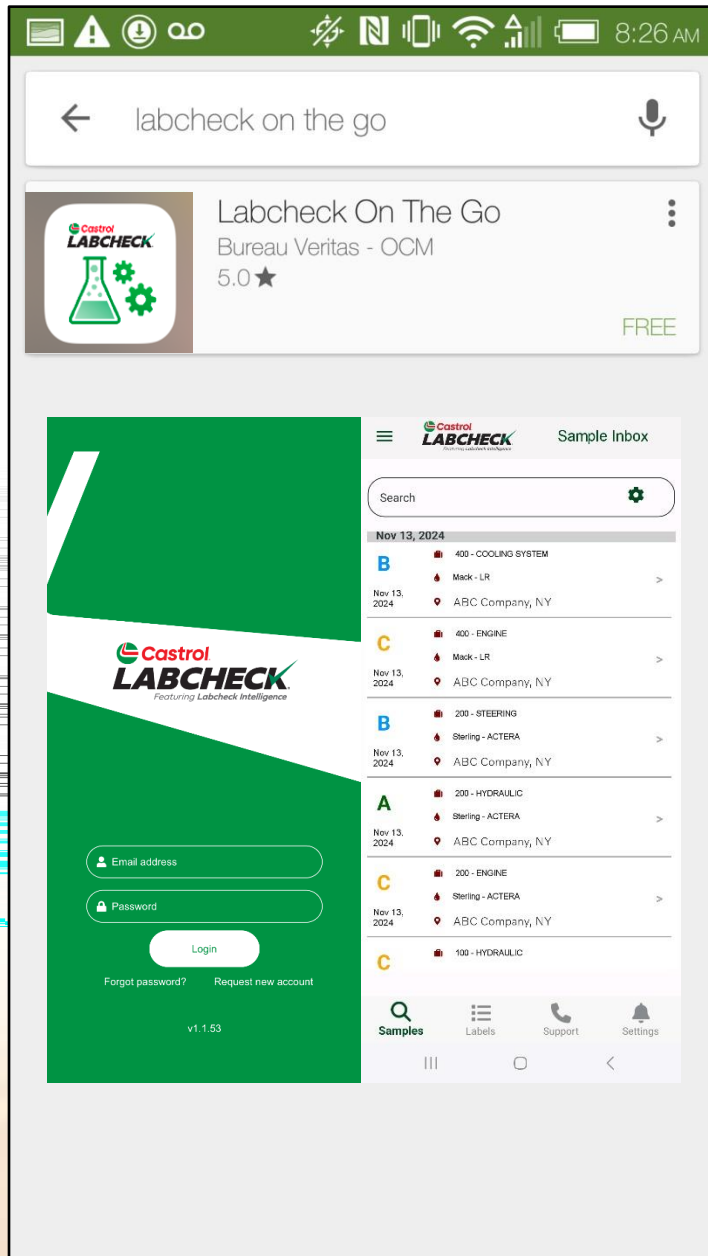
8:26 AM

labcheck on the go

Castrol LABCHECK

Labcheck On The Go
Bureau Veritas - OCM
5.0 ★

FREE

Castrol LABCHECK Featuring Labcheck Intelligence

Email address
Password
Login
Forgot password? Request new account

v1.1.53

Castrol LABCHECK Featuring Labcheck Intelligence
Sample Inbox

Search

Nov 13, 2024

B
Nov 13, 2024
400 - COOLING SYSTEM
Mack - LR
ABC Company, NY
>

C
Nov 13, 2024
400 - ENGINE
Mack - LR
ABC Company, NY
>

B
Nov 13, 2024
200 - STEERING
Sterling - ACTERA
ABC Company, NY
>

A
Nov 13, 2024
200 - HYDRAULIC
Sterling - ACTERA
ABC Company, NY
>

C
Nov 13, 2024
200 - ENGINE
Sterling - ACTERA
ABC Company, NY
>

C
100 - HYDRAULIC

Samples Labels Support Settings